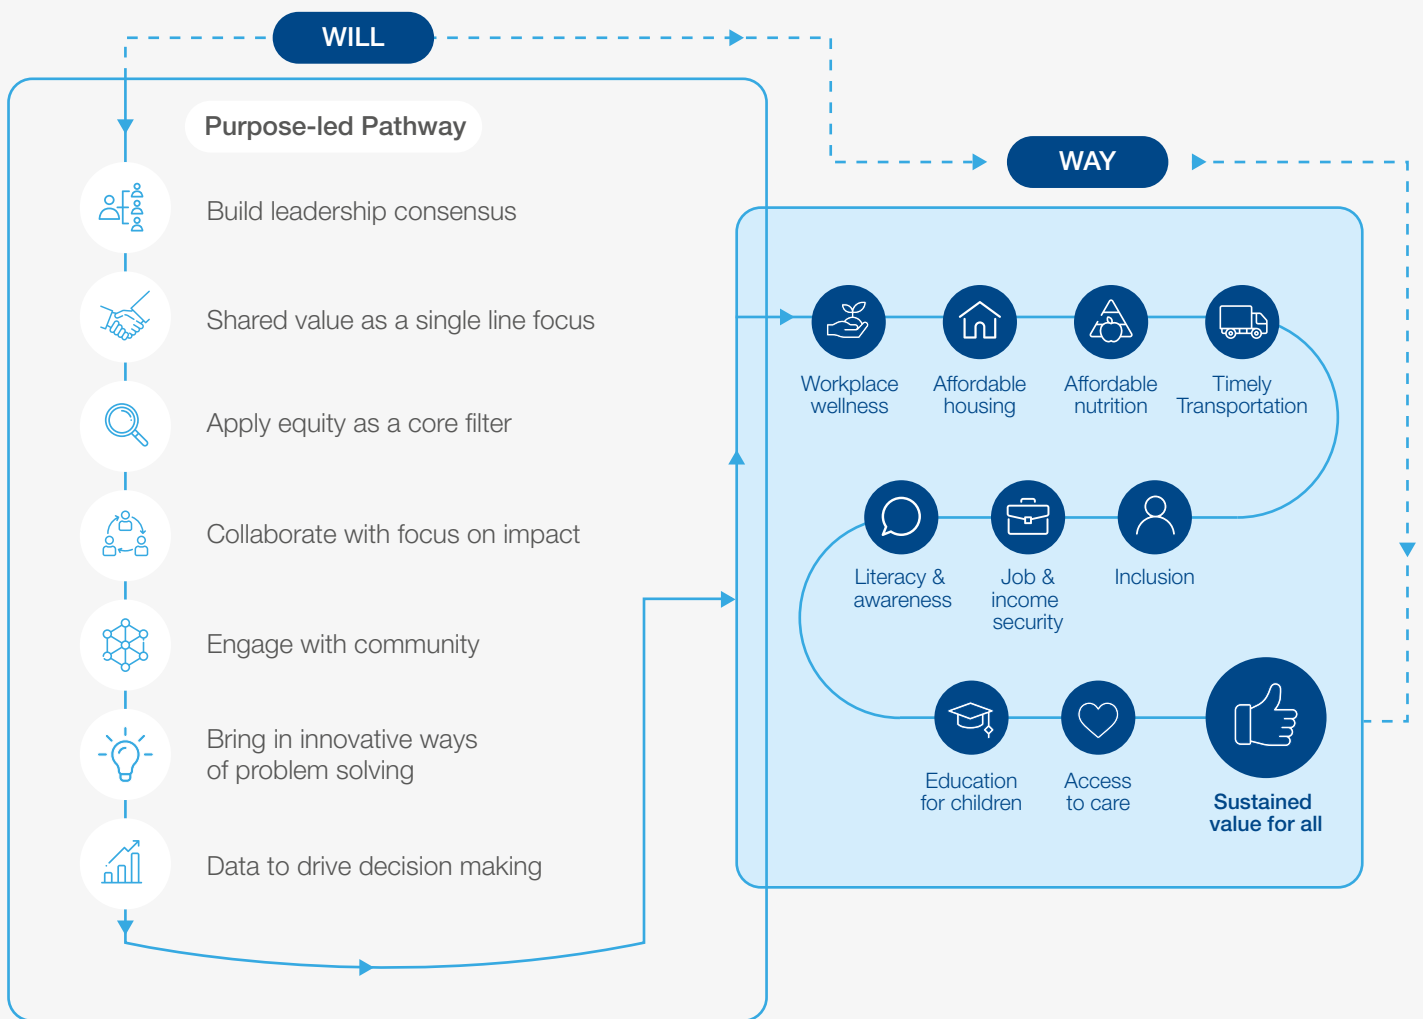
WILL

Purpose-led Pathway

Build leadership consensus

Shared value as a single line focus

Apply equity as a core filter

Collaborate with focus on impact

Engage with community

Bring in innovative ways of problem solving

Data to drive decision making

WAY

Workplace wellness

Affordable housing

Affordable nutrition

Timely Transportation

Literacy & awareness

Job & income security

Inclusion

Education for children

Access to care

Sustained value for all